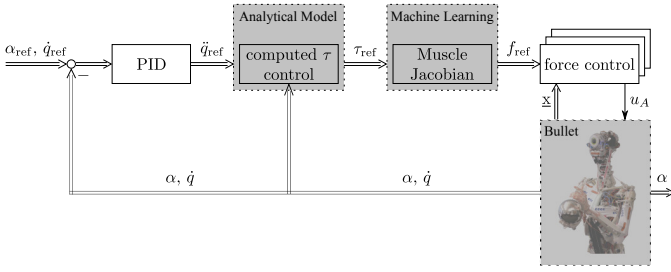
$\alpha_{\text{ref}}$, $\dot{q}_{\text{ref}}$

$-$

PID

$\ddot{q}_{\text{ref}}$

Analytical Model

computed $\tau$ control

$\tau_{\text{ref}}$

Machine Learning

Muscle Jacobian

$f_{\text{ref}}$

force control

$\underline{x}$

$u_A$

Bullet

$\alpha$, $\dot{q}$

$\alpha$, $\dot{q}$

$\alpha$